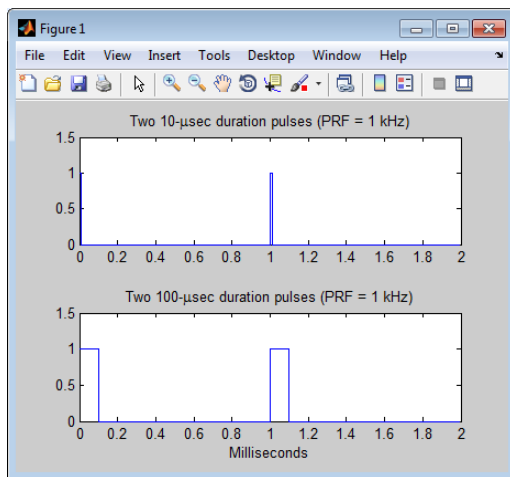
Figure 1

File Edit View Insert Tools Desktop Window Help

Two 10-μsec duration pulses (PRF = 1 kHz)

1.5
1
0.5
0
0 0.2 0.4 0.6 0.8 1 1.2 1.4 1.6 1.8 2

Two 100-μsec duration pulses (PRF = 1 kHz)

1.5
1
0.5
0
0 0.2 0.4 0.6 0.8 1 1.2 1.4 1.6 1.8 2
Milliseconds